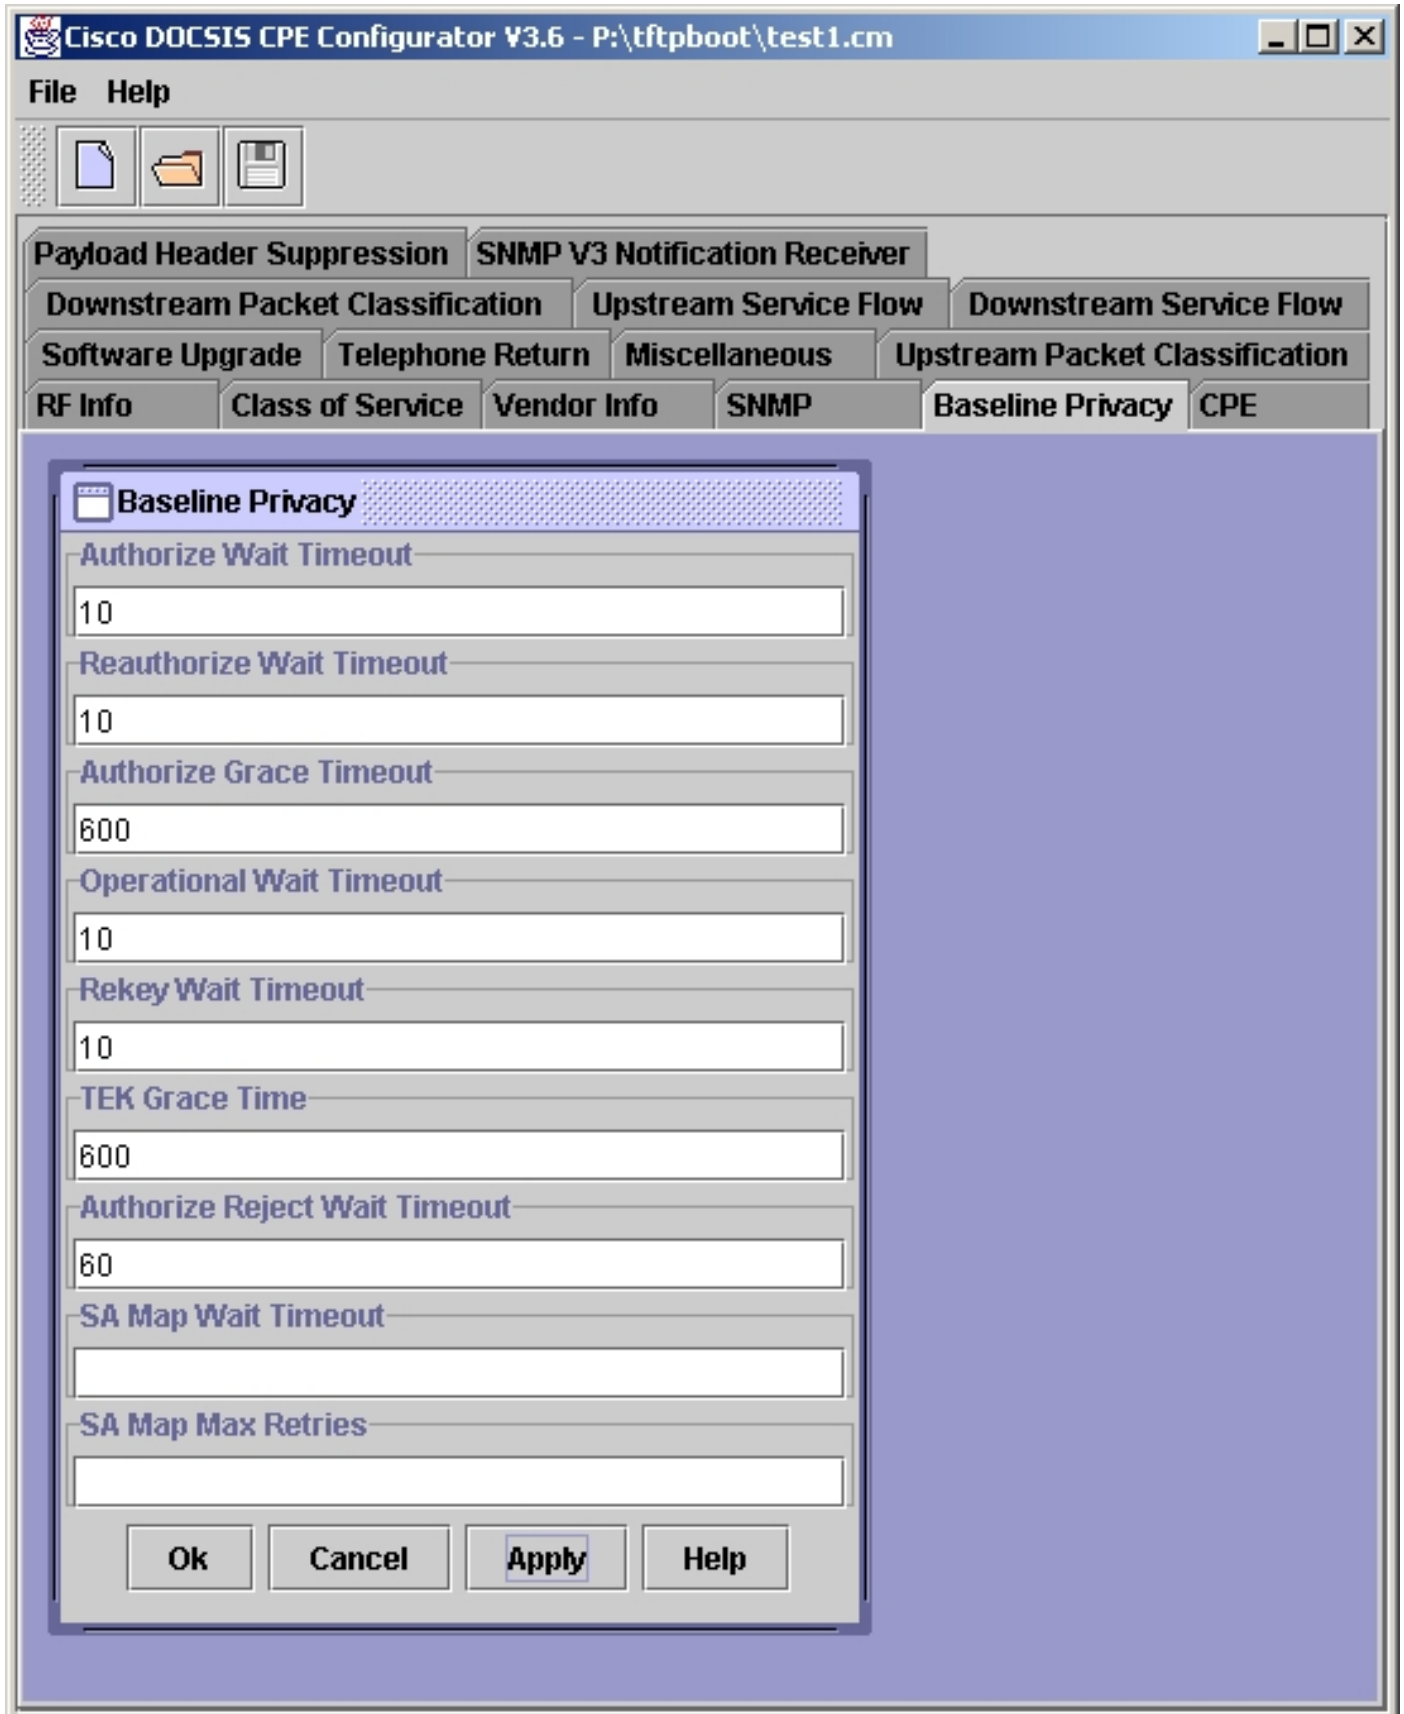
Cisco DOCSIS CPE Configurator V3.6 - P:\tftpboot\test1.cm

File Help

Payload Header Suppression | SNMP V3 Notification Receiver
Downstream Packet Classification | Upstream Service Flow | Downstream Service Flow
Software Upgrade | Telephone Return | Miscellaneous | Upstream Packet Classification
RF Info | Class of Service | Vendor Info | SNMP | Baseline Privacy | CPE

Baseline Privacy

Authorize Wait Timeout
10

Reauthorize Wait Timeout
10

Authorize Grace Timeout
600

Operational Wait Timeout
10

Rekey Wait Timeout
10

TEK Grace Time
600

Authorize Reject Wait Timeout
60

SA Map Wait Timeout

SA Map Max Retries

Ok Cancel Apply Help